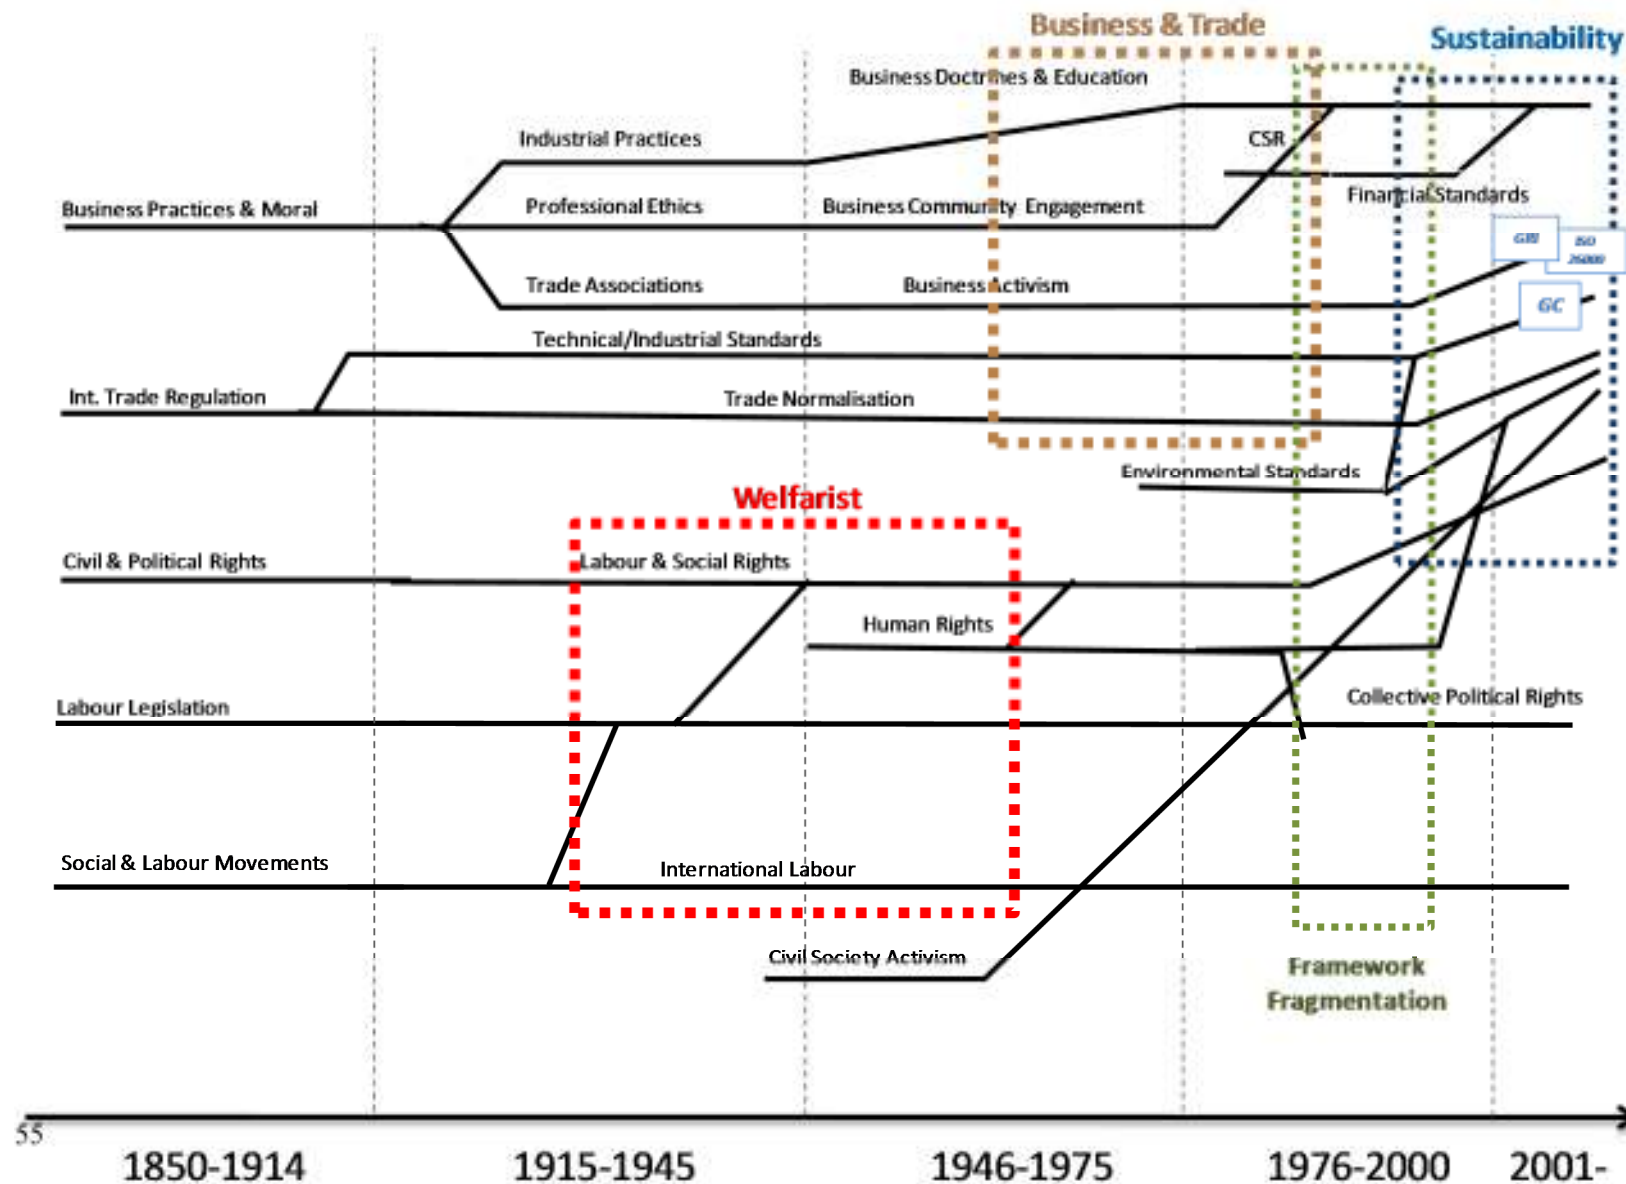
Business & Trade

Sustainability

Business Doctrines & Education

Industrial Practices

CSR

Financial Standards

Business Practices & Moral

Professional Ethics

Business Community Engagement

GRI

ISO 26000

Trade Associations

Business Activism

GC

Technical/Industrial Standards

Int. Trade Regulation

Trade Normalisation

Environmental Standards

Welfarist

Civil & Political Rights

Labour & Social Rights

Human Rights

Labour Legislation

Collective Political Rights

Social & Labour Movements

International Labour

Civil Society Activism

Framework Fragmentation

55

1850-1914

1915-1945

1946-1975

1976-2000

2001-